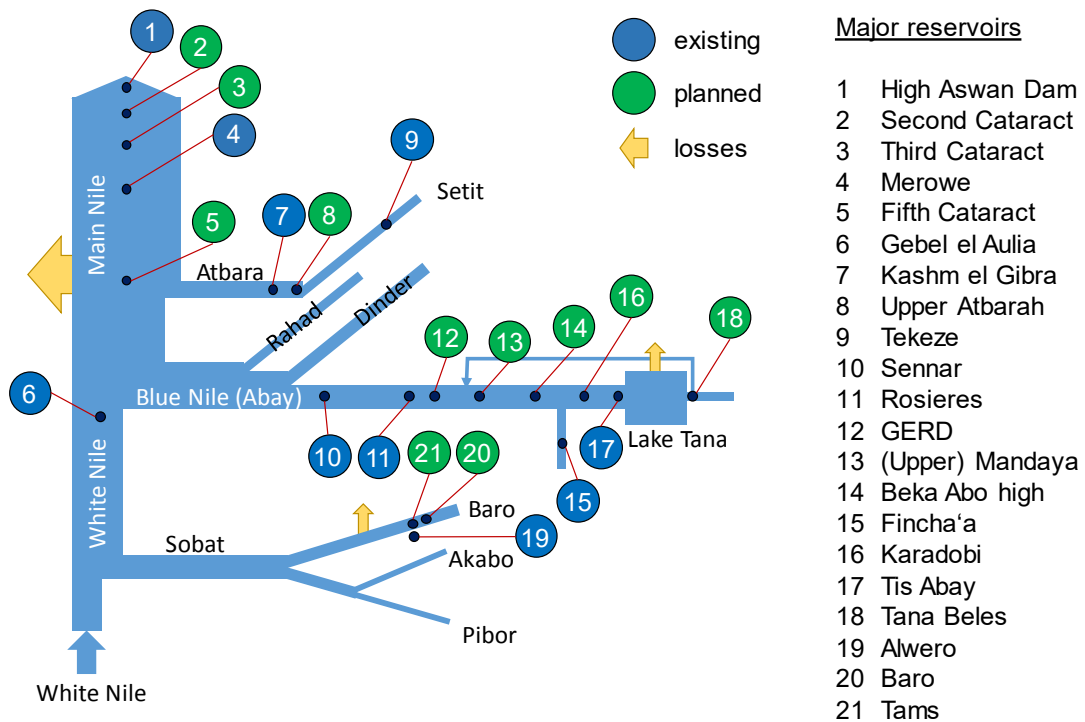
1
2
3
4
5
6
7
8
9
10
11
12
13
14
15
16
17
18
19
20
21

existing
planned
losses

Main Nile
Atbara
Setit
Rahad
Dinder
Blue Nile (Abay)
Lake Tana
White Nile
Sobat
Baro
Akabo
Pibor
White Nile

Major reservoirs

| | |
|---|---|
| 1 | High Aswan Dam |
| 2 | Second Cataract |
| 3 | Third Cataract |
| 4 | Merowe |
| 5 | Fifth Cataract |
| 6 | Gebel el Aulia |
| 7 | Kashm el Gibra |
| 8 | Upper Atbarah |
| 9 | Tekeze |
| 10 | Sennar |
| 11 | Rosieres |
| 12 | GERD |
| 13 | (Upper) Mandaya |
| 14 | Beka Abo high |
| 15 | Fincha'a |
| 16 | Karadobi |
| 17 | Tis Abay |
| 18 | Tana Beles |
| 19 | Alwero |
| 20 | Baro |
| 21 | Tams |